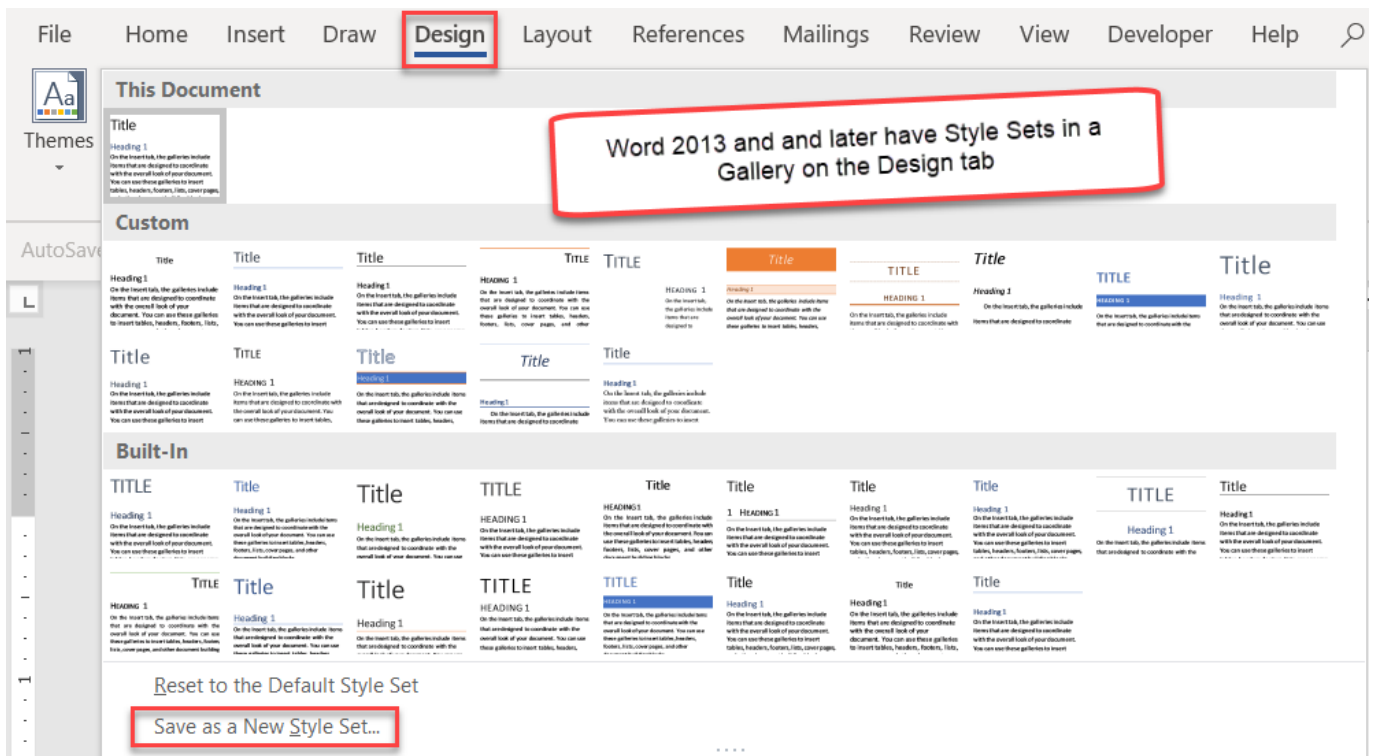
File Home Insert Draw Design Layout References Mailings Review View Developer Help

Themes

AutoSave

This Document

Title
Heading 1
On the Insert tab, the galleries include items that are designed to coordinate with the overall look of your document. You can use these galleries to insert tables, headers, footers, lists, cover pages,

Word 2013 and and later have Style Sets in a Gallery on the Design tab

Custom

Title
Heading 1
On the Insert tab, the galleries include items that are designed to coordinate with the overall look of your document. You can use these galleries to insert tables, headers, footers, lists,

Title
Heading 1
On the Insert tab, the galleries include items that are designed to coordinate with the overall look of your document. You can use these galleries to insert

Title
Heading 1
On the Insert tab, the galleries include items that are designed to coordinate with the overall look of your document. You can use these galleries to insert

TITLE
Heading 1
On the Insert tab, the galleries include items that are designed to coordinate with the overall look of your document. You can use these galleries to insert tables, headers, footers, lists, cover pages, and other

TITLE
Heading 1
On the Insert tab, the galleries include items that are designed to

Title
Heading 1
On the Insert tab, the galleries include items that are designed to coordinate with the overall look of your document. You can use these galleries to insert tables, headers,

TITLE
Heading 1
On the Insert tab, the galleries include items that are designed to coordinate with

Title
Heading 1
On the Insert tab, the galleries include items that are designed to coordinate

TITLE
Heading 1
On the Insert tab, the galleries include items that are designed to coordinate with the

Title
Heading 1
On the Insert tab, the galleries include items that are designed to coordinate with the overall look of your document. You can use

Title
Heading 1
On the Insert tab, the galleries include items that are designed to coordinate with the overall look of your document. You can use these galleries to insert

Title
Heading 1
On the Insert tab, the galleries include items that are designed to coordinate with the overall look of your document. You can use these galleries to insert tables,

Title
Heading 1
On the Insert tab, the galleries include items that are designed to coordinate with the overall look of your document. You can use these galleries to insert tables, headers,

Title
Heading 1
On the Insert tab, the galleries include items that are designed to coordinate

Title
Heading 1
On the Insert tab, the galleries include items that are designed to coordinate with the overall look of your document. You can use these galleries to insert

Built-In

TITLE
Title
Title
TITLE
Title
Title
Title
Title
TITLE
Title
TITLE
Title
Title
TITLE
TITLE
Title
Title
Title

Reset to the Default Style Set
Save as a New Style Set...